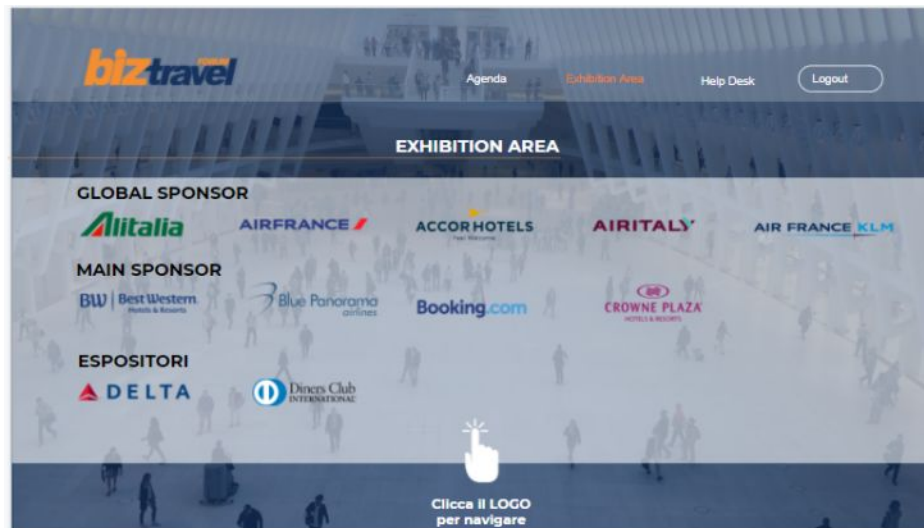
biztravel FORUM

Agenda Exhibition Area Help Desk Logout

EXHIBITION AREA

GLOBAL SPONSOR

Alitalia AIRFRANCE ACCORHOTELS Feel Welcome AIRITALY AIR FRANCE KLM

MAIN SPONSOR

BW Best Western Hotels & Resorts Blue Panorama airlines Booking.com CROWNE PLAZA HOTELS & RESORTS

ESPOSITORI

DELTA Diners Club INTERNATIONAL

Clicca il LOGO per navigare